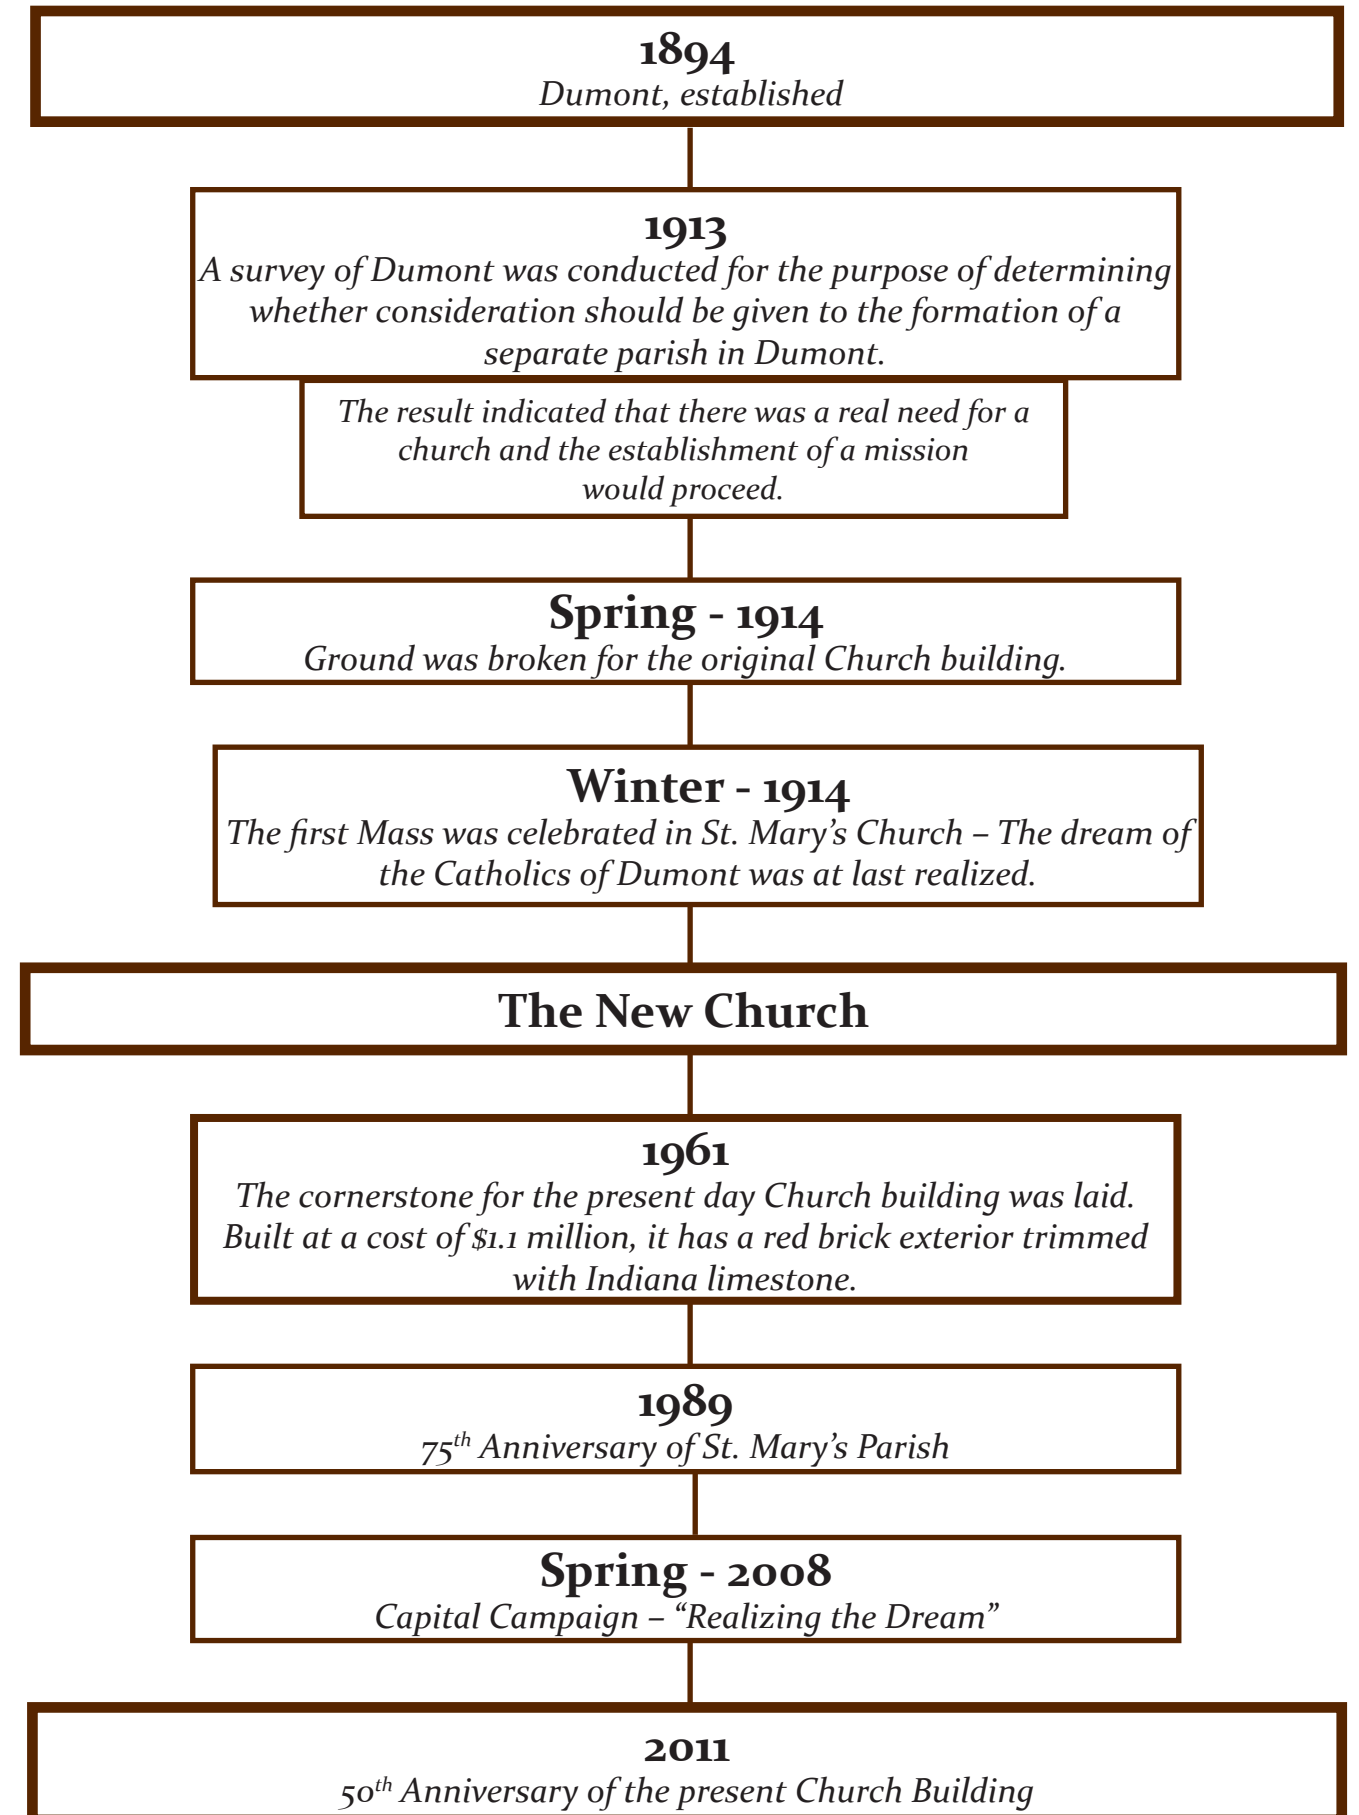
1894
Dumont, established

1913
A survey of Dumont was conducted for the purpose of determining whether consideration should be given to the formation of a separate parish in Dumont.

The result indicated that there was a real need for a church and the establishment of a mission would proceed.

Spring - 1914
Ground was broken for the original Church building.

Winter - 1914
The first Mass was celebrated in St. Mary's Church – The dream of the Catholics of Dumont was at last realized.

The New Church

1961
The cornerstone for the present day Church building was laid. Built at a cost of $1.1 million, it has a red brick exterior trimmed with Indiana limestone.

1989
75$^{th}$ Anniversary of St. Mary's Parish

Spring - 2008
Capital Campaign – "Realizing the Dream"

2011
50$^{th}$ Anniversary of the present Church Building